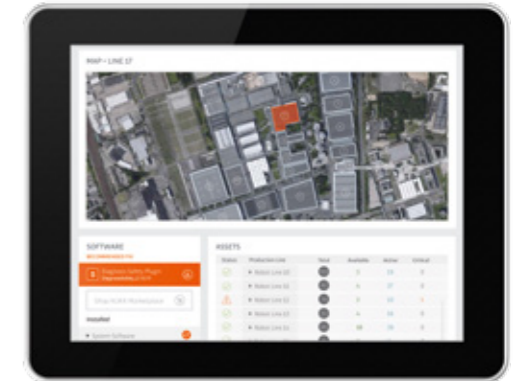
MAP – LINE 17

SOFTWARE

RECOMMENDED FOR

Diagnose Safety Plugin

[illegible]

Shop KUKA Marketplace

Installed

System Software

ASSETS

| Status | Production Line | Total | Available | Active | Critical |
|---|---|---|---|---|---|
| | Robot Line 10 | | 3 | 13 | 0 |
| | Robot Line 11 | | 6 | 37 | 0 |
| | Robot Line 12 | | 0 | 10 | 1 |
| | Robot Line 13 | | 4 | 16 | 0 |
| | Robot Line 14 | | 18 | 16 | 0 |
| | Robot Line 15 | | 3 | 13 | 0 |